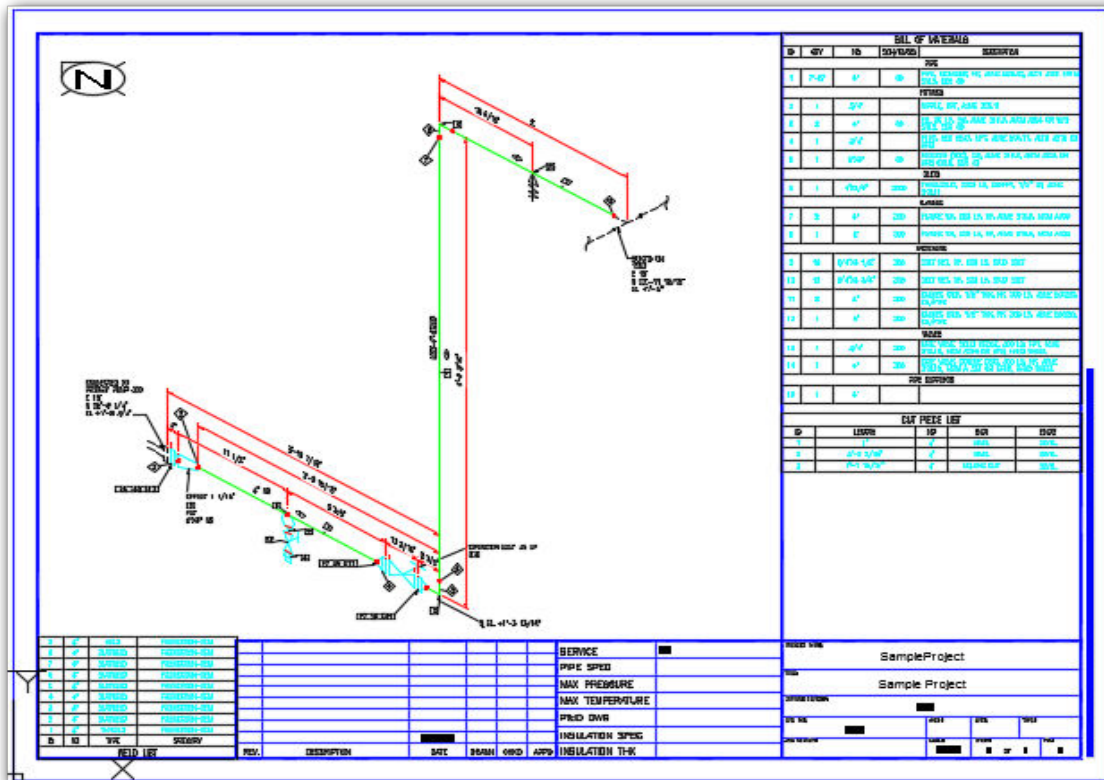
N

BILL OF MATERIALS

| ID | QTY | ND | SCH/CLASS | DESCRIPTION |
|---|---|---|---|---|
| | | | | PIPE |
| 1 | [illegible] | 4" | 40 | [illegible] |
| | | | | FITTINGS |
| 2 | 1 | 3/4" | | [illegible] |
| 3 | 2 | 4" | 40 | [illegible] |
| 4 | 1 | 3/4" | | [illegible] |
| 5 | 1 | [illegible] | 40 | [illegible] |
| | | | | OLETS |
| 6 | 1 | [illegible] | 3000 | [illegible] |
| | | | | FLANGES |
| 7 | 3 | 4" | 300 | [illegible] |
| 8 | 1 | 2" | 300 | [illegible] |
| | | | | FASTENERS |
| 9 | 16 | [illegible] | 300 | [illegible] |
| 10 | 12 | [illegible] | 300 | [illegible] |
| 11 | 3 | 4" | 300 | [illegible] |
| 12 | 1 | 4" | 300 | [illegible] |
| | | | | VALVES |
| 13 | 1 | 3/4" | 300 | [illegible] |
| 14 | 1 | 4" | 300 | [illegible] |
| | | | | PIPE SUPPORTS |
| 15 | 1 | 4" | | |

CUT PIECE LIST

| ID | LENGTH | ND | END1 | END2 |
|---|---|---|---|---|
| 1 | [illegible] | 4" | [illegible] | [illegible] |
| 2 | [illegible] | 4" | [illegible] | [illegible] |
| 3 | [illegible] | 4" | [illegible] | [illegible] |

11 1/2"

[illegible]

FIELD LIST

| | | TYPE | CATEGORY |
|---|---|---|---|
| ID | ND | TYPE | CATEGORY |

REV. DESCRIPTION DATE DRAWN CHKD APPD

SERVICE
PIPE SPEC
MAX PRESSURE
MAX TEMPERATURE
P&ID DWG
INSULATION SPEC
INSULATION THK

SampleProject
Sample Project